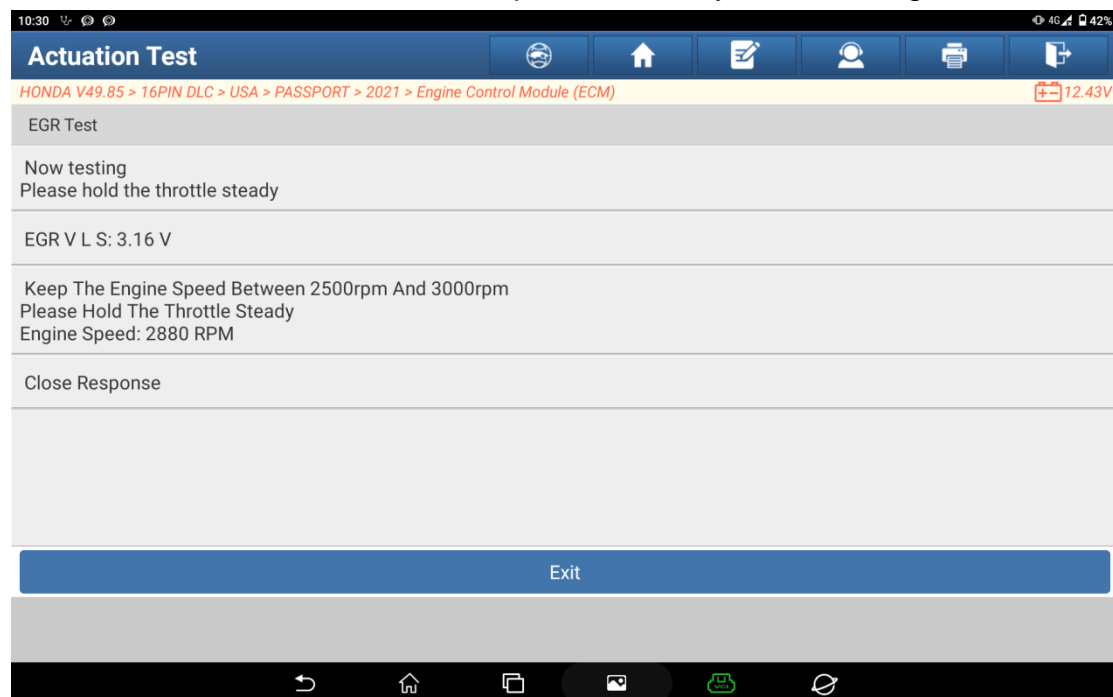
10:30

4G 42%

Actuation Test

HONDA V49.85 > 16PIN DLC > USA > PASSPORT > 2021 > Engine Control Module (ECM)

12.43V

EGR Test

Now testing
Please hold the throttle steady

EGR V L S: 3.16 V

Keep The Engine Speed Between 2500rpm And 3000rpm
Please Hold The Throttle Steady
Engine Speed: 2880 RPM

Close Response

Exit